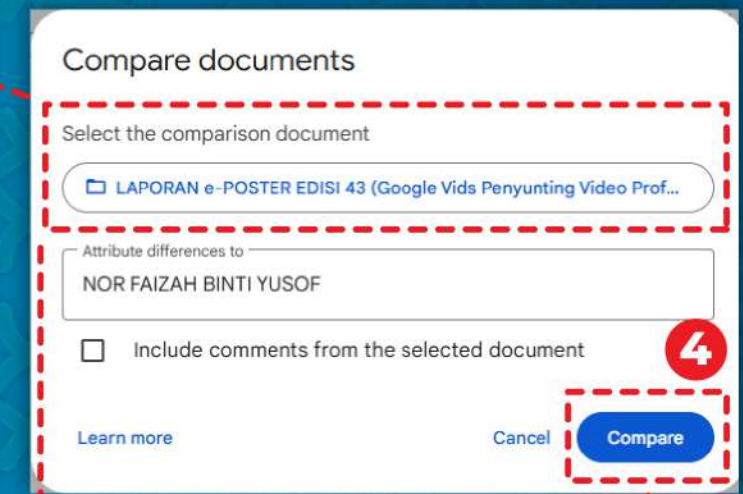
Compare documents

Select the comparison document

LAPORAN e-POSTER EDISI 43 (Google Vids Penyunting Video Prof...

Attribute differences to

NOR FAIZAH BINTI YUSOF

Include comments from the selected document

4

Learn more

Cancel

Compare